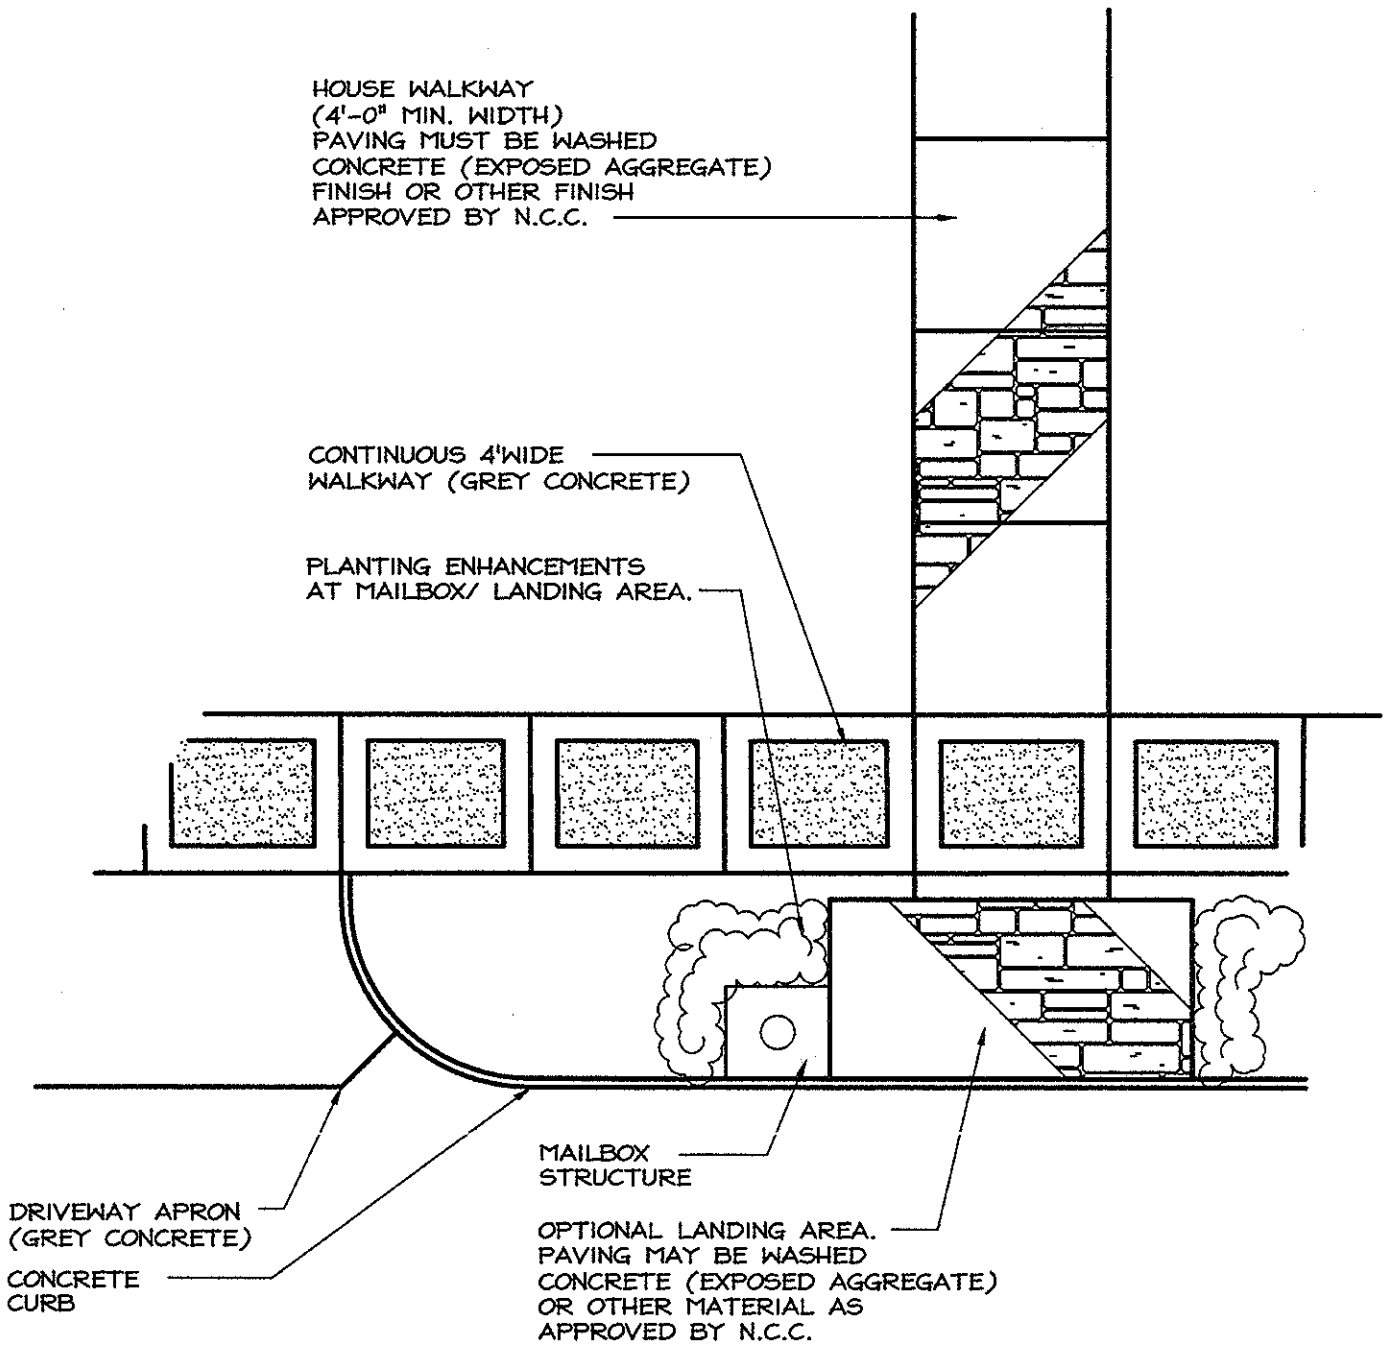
HOUSE WALKWAY
(4'-0" MIN. WIDTH)
PAVING MUST BE WASHED
CONCRETE (EXPOSED AGGREGATE)
FINISH OR OTHER FINISH
APPROVED BY N.C.C.

CONTINUOUS 4'WIDE
WALKWAY (GREY CONCRETE)

PLANTING ENHANCEMENTS
AT MAILBOX/ LANDING AREA.

MAILBOX
STRUCTURE

DRIVEWAY APRON
(GREY CONCRETE)

CONCRETE
CURB

OPTIONAL LANDING AREA.
PAVING MAY BE WASHED
CONCRETE (EXPOSED AGGREGATE)
OR OTHER MATERIAL AS
APPROVED BY N.C.C.